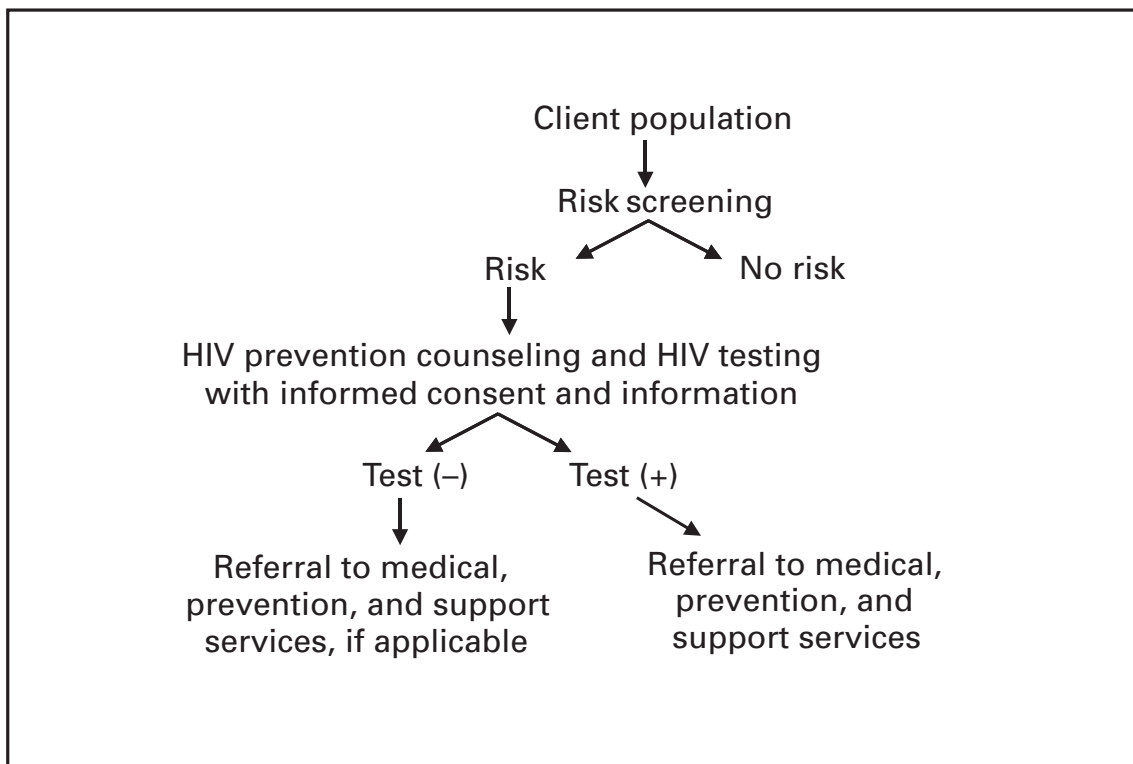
Client population

Risk screening

Risk

No risk

HIV prevention counseling and HIV testing with informed consent and information

Test (–)

Test (+)

Referral to medical, prevention, and support services, if applicable

Referral to medical, prevention, and support services